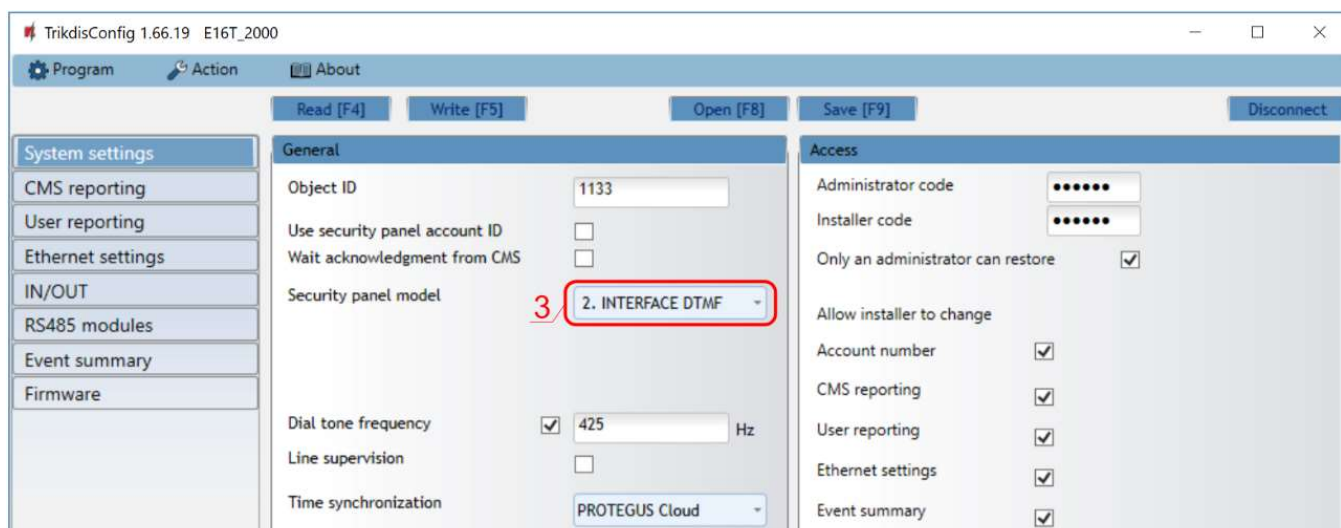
TrikdisConfig 1.66.19 E16T_2000

Program Action About

Read [F4] Write [F5] Open [F8] Save [F9] Disconnect

System settings
CMS reporting
User reporting
Ethernet settings
IN/OUT
RS485 modules
Event summary
Firmware

General

Object ID 1133

Use security panel account ID

Wait acknowledgment from CMS

Security panel model 3 2. INTERFACE DTMF

Dial tone frequency 425 Hz

Line supervision

Time synchronization PROTEGUS Cloud

Access

Administrator code ••••••

Installer code ••••••

Only an administrator can restore

Allow installer to change

Account number

CMS reporting

User reporting

Ethernet settings

Event summary